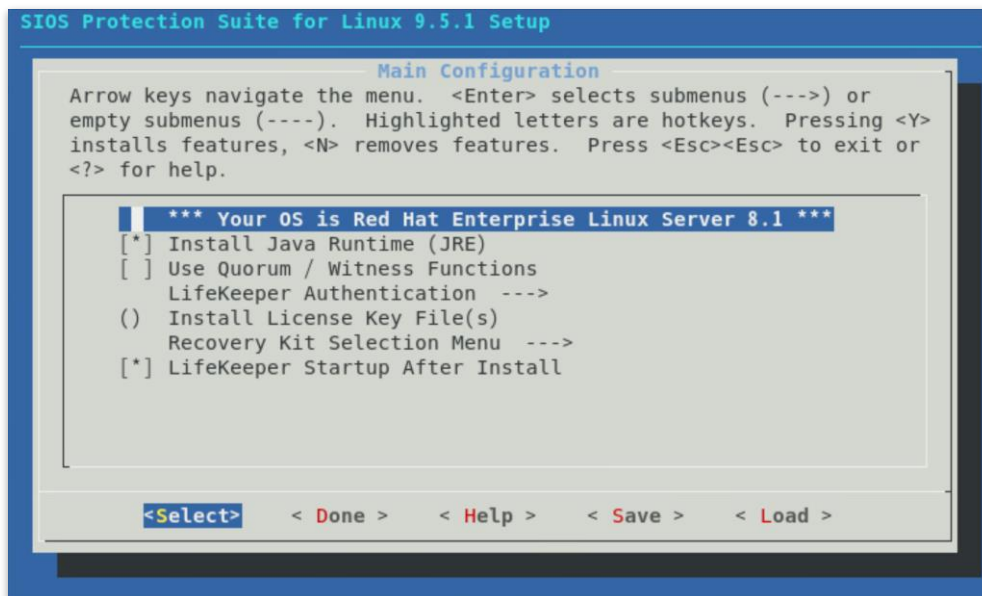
SIOS Protection Suite for Linux 9.5.1 Setup

Main Configuration

Arrow keys navigate the menu. <Enter> selects submenus (--->) or empty submenus (----). Highlighted letters are hotkeys. Pressing <Y> installs features, <N> removes features. Press <Esc><Esc> to exit or <?> for help.

*** Your OS is Red Hat Enterprise Linux Server 8.1 ***
[*] Install Java Runtime (JRE)
[ ] Use Quorum / Witness Functions
LifeKeeper Authentication --->
() Install License Key File(s)
Recovery Kit Selection Menu --->
[*] LifeKeeper Startup After Install

<Select> < Done > < Help > < Save > < Load >